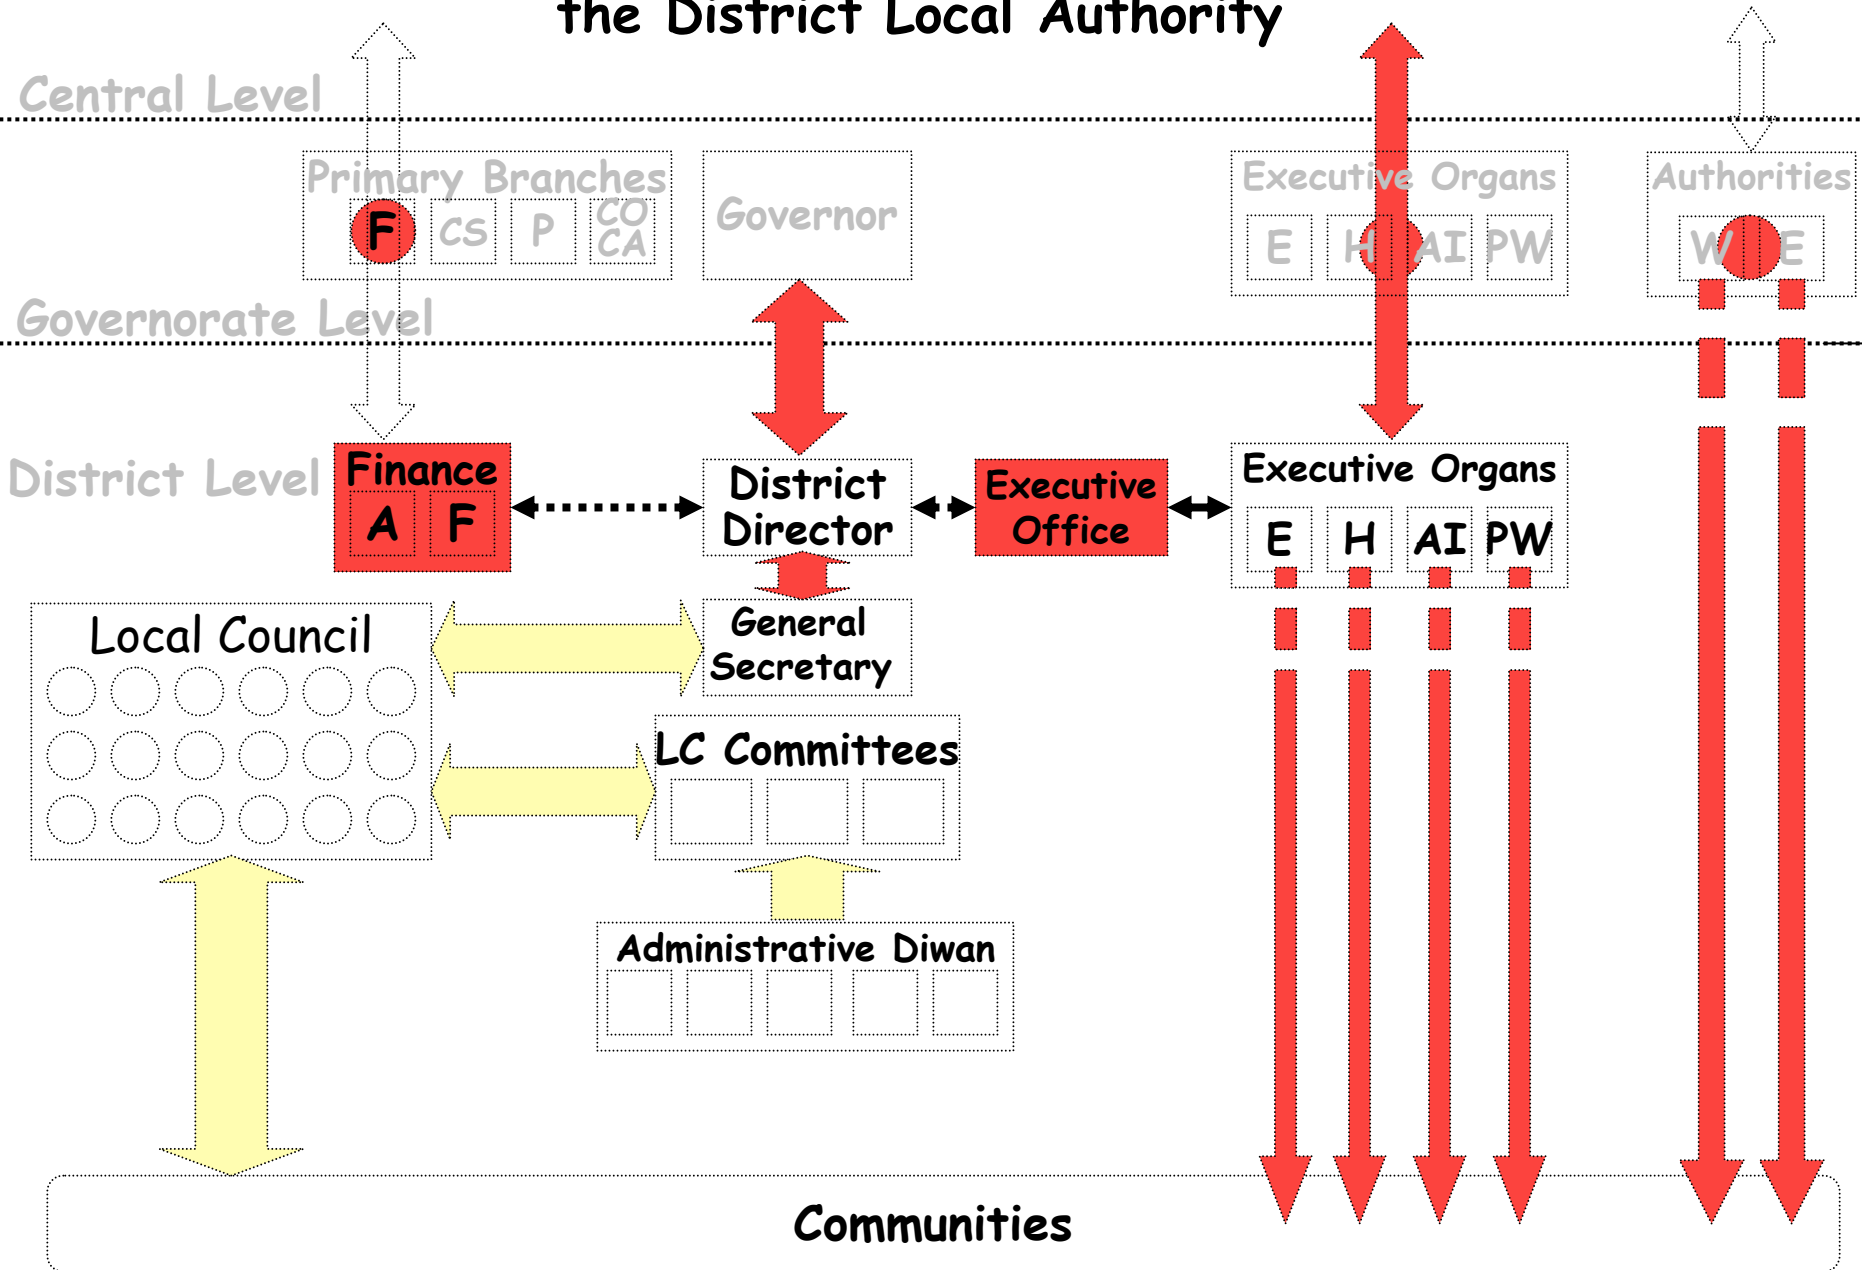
the District Local Authority

Central Level

Primary Branches
F CS P CO CA

Governor

Executive Organs
E H AI PW

Authorities
W E

Governorate Level

District Level

Finance
A F

District Director

Executive Office

Executive Organs
E H AI PW

Local Council

General Secretary

LC Committees

Administrative Diwan

Communities